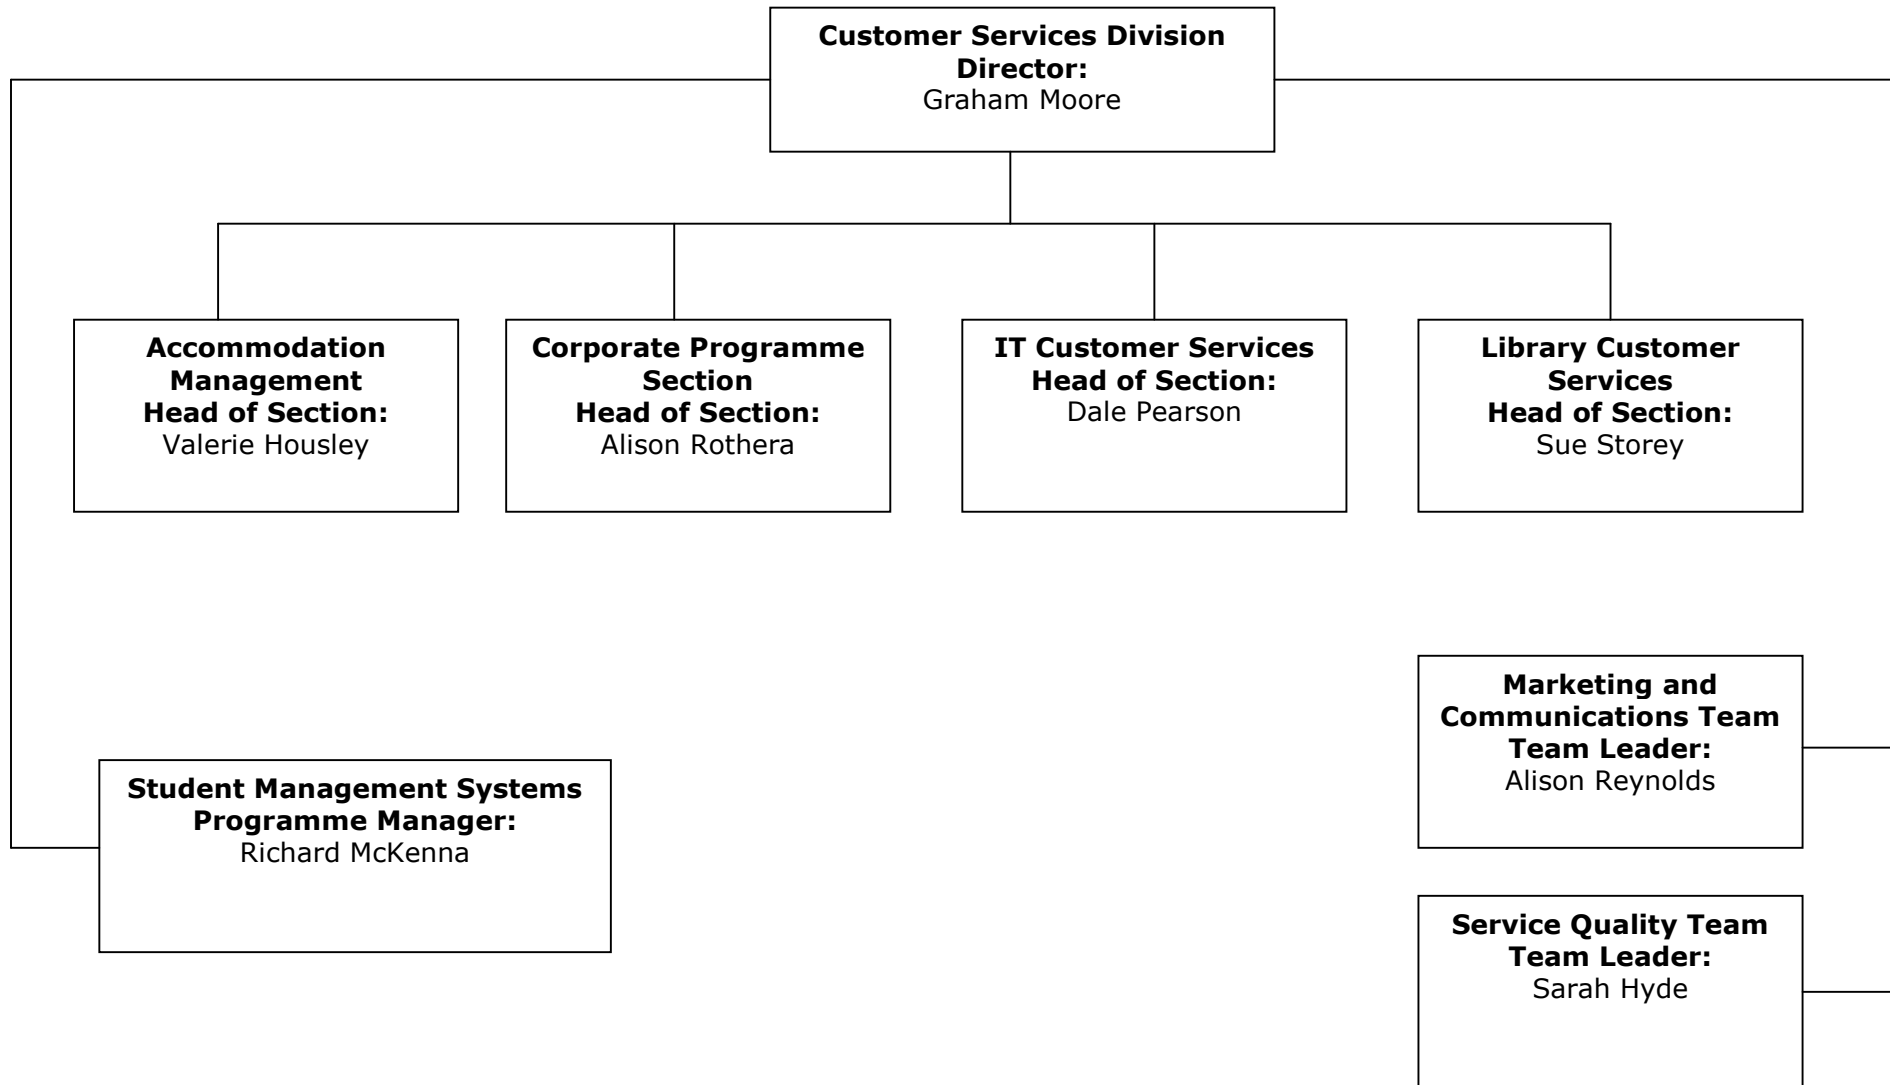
**Customer Services Division Director:**
Graham Moore

**Accommodation Management Head of Section:**
Valerie Housley

**Corporate Programme Section Head of Section:**
Alison Rothera

**IT Customer Services Head of Section:**
Dale Pearson

**Library Customer Services Head of Section:**
Sue Storey

**Marketing and Communications Team Team Leader:**
Alison Reynolds

**Student Management Systems Programme Manager:**
Richard McKenna

**Service Quality Team Team Leader:**
Sarah Hyde